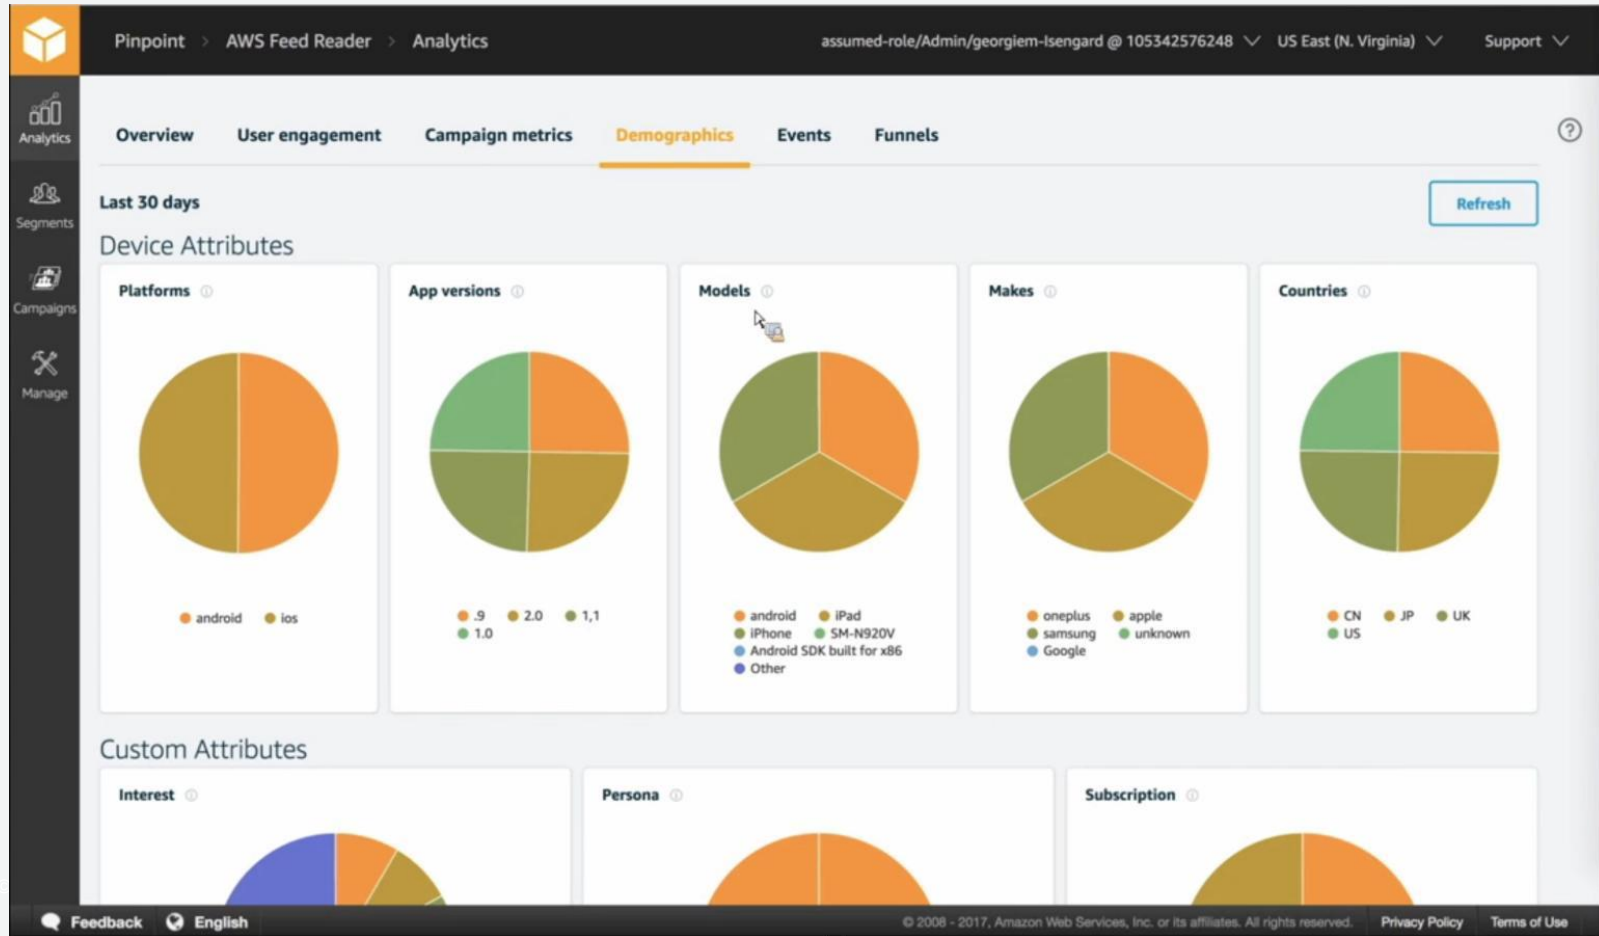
Pinpoint > AWS Feed Reader > Analytics

assumed-role/Admin/georgiem-Isengard @ 105342576248 US East (N. Virginia) Support

Analytics
Segments
Campaigns
Manage

Overview User engagement Campaign metrics Demographics Events Funnels

Last 30 days

Refresh

Device Attributes

Platforms

android ios

App versions

.9 2.0 1,1
1.0

Models

android iPad
iPhone SM-N920V
Android SDK built for x86
Other

Makes

oneplus apple
samsung unknown
Google

Countries

CN JP UK
US

Custom Attributes

Interest

Persona

Subscription

Feedback English

© 2008 - 2017, Amazon Web Services, Inc. or its affiliates. All rights reserved. Privacy Policy Terms of Use